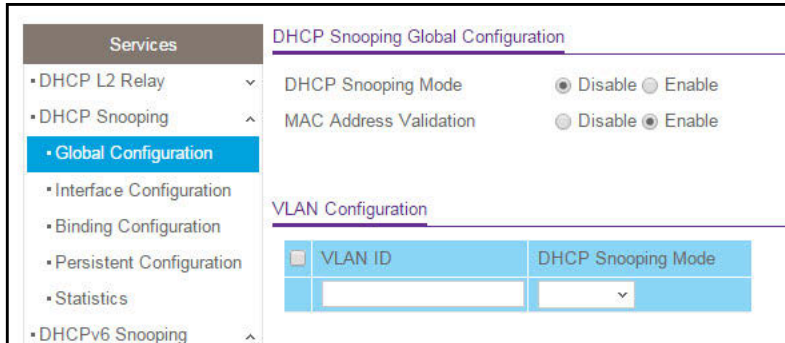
Services
• DHCP L2 Relay
• DHCP Snooping
• Global Configuration
• Interface Configuration
• Binding Configuration
• Persistent Configuration
• Statistics
• DHCPv6 Snooping

DHCP Snooping Global Configuration

DHCP Snooping Mode ◉ Disable ○ Enable
MAC Address Validation ○ Disable ◉ Enable

VLAN Configuration

| ☐ | VLAN ID | DHCP Snooping Mode |
|---|---|---|
| | | |